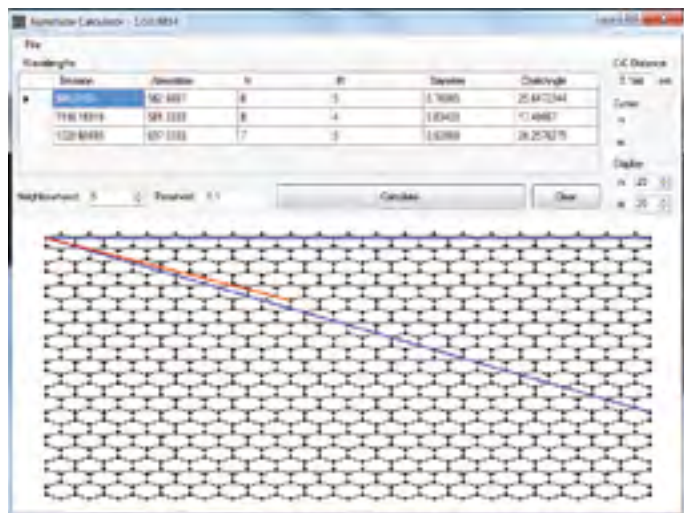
Nanotube Calculator - 1.0.0.0

File

Wavelengths

| | Emission | Absorption | n | m | Diameter | ChiralAngle |
|---|---|---|---|---|---|---|
| ▶ | 946.0155 | 582.6667 | 8 | 3 | 0.78085 | 25.4472344 |
| | 1146.18919 | 581.3333 | 8 | 4 | 0.83433 | 13.49887 |
| | 1028.66666 | 657.3333 | 7 | 3 | 0.82868 | 24.2578275 |

C-C Distance
0.144 nm

Tubes
n
m

Display
n 20
m 20

Neighborhood 5 Threshold 0.1 Calculate Clear